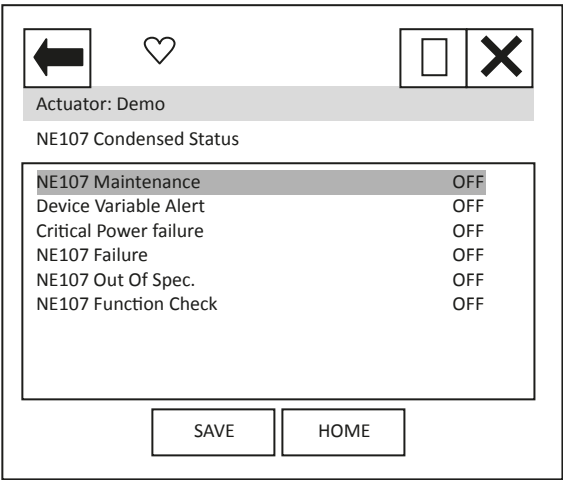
Actuator: Demo

NE107 Condensed Status

| | |
|---|---|
| NE107 Maintenance | OFF |
| Device Variable Alert | OFF |
| Critical Power failure | OFF |
| NE107 Failure | OFF |
| NE107 Out Of Spec. | OFF |
| NE107 Function Check | OFF |

SAVE HOME